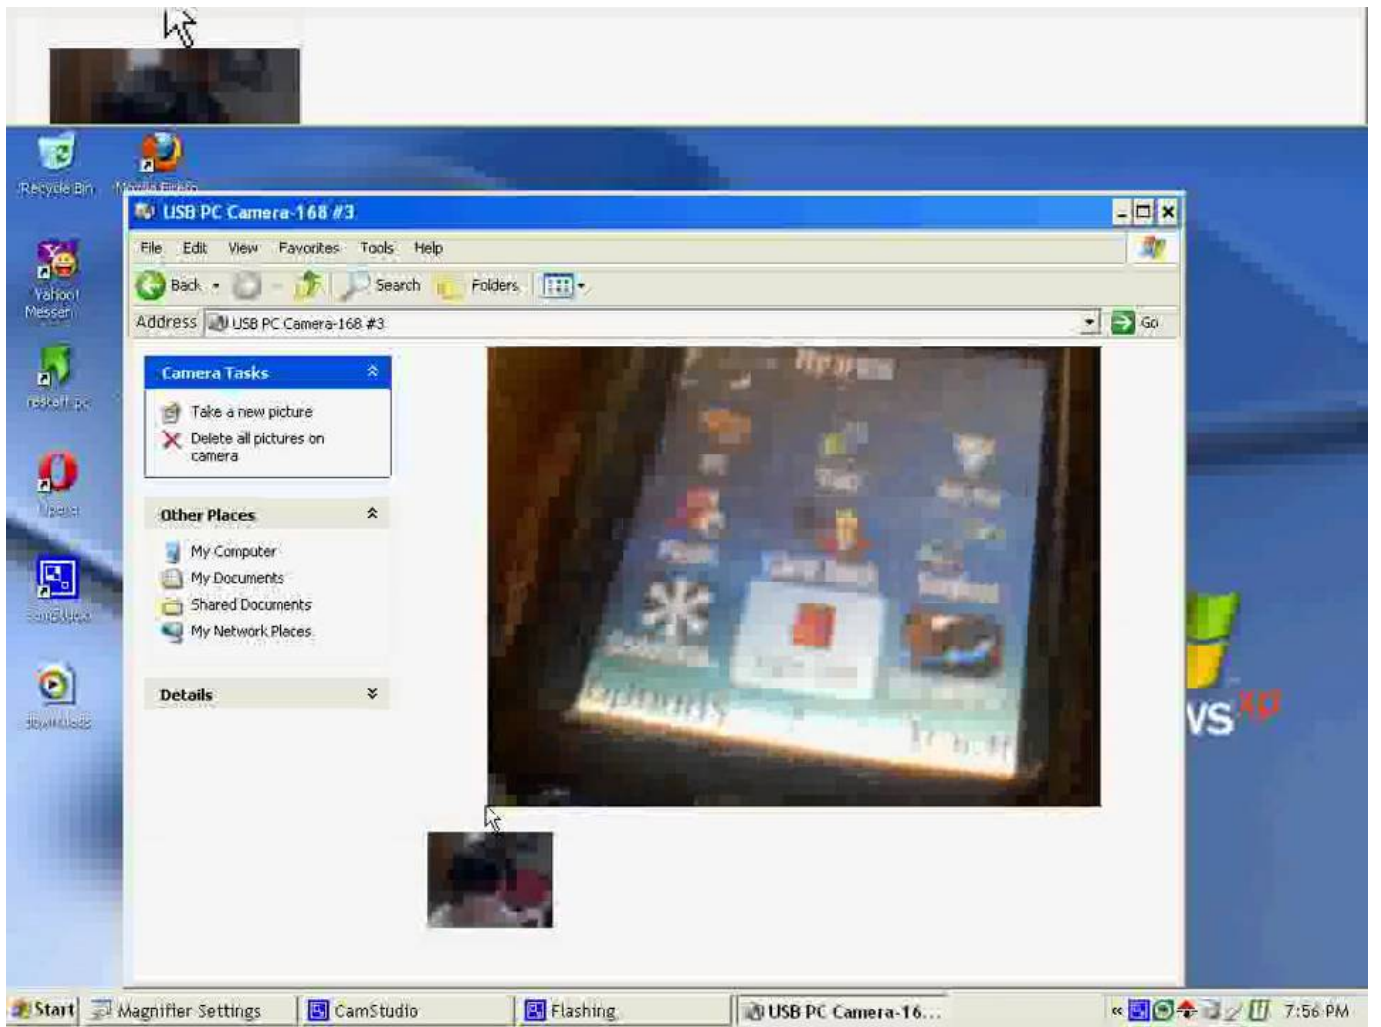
Recycle Bin

Mozilla Firefox

Yahoo! Messen

restart pc

Opera

CamStudio

downloads

USB PC Camera-168 #3

File Edit View Favorites Tools Help

Back Search Folders

Address USB PC Camera-168 #3

Go

Camera Tasks

Take a new picture

Delete all pictures on camera

Other Places

My Computer

My Documents

Shared Documents

My Network Places

Details

vs xp

Start Magnifier Settings CamStudio Flashing USB PC Camera-16...

7:56 PM